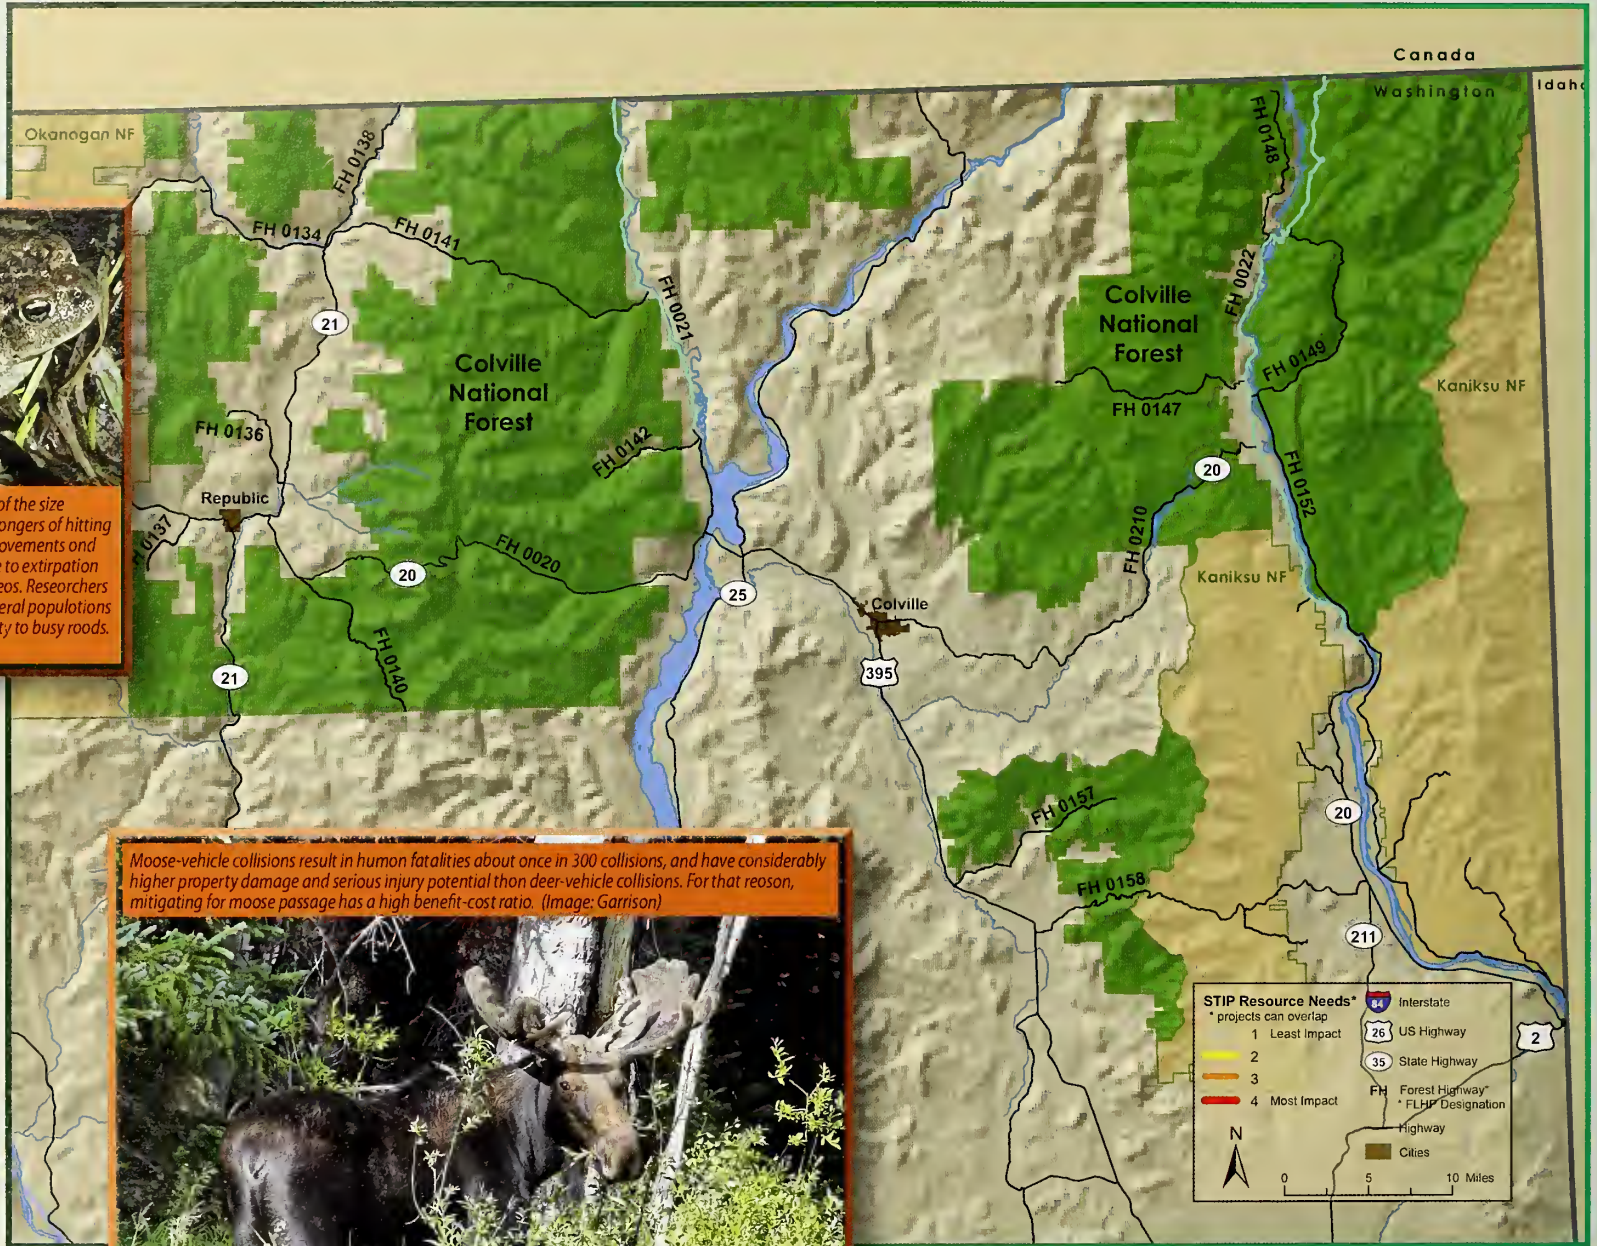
Canada

Washington

Idaho

Okanogan NF

of the size
ongers of hitting
ovements and
e to extirpation
eos. Researchers
eral populations
ty to busy roads.

FH 0138

FH 0134

FH 0141

21

Colville
National
Forest

FH 0136

Republic

FH 0137

20

FH 0020

FH 0142

FH 0021

21

FH 0140

25

Colville

395

FH 0148

FH 0022

Colville
National
Forest

FH 0149

FH 0147

Kaniksu NF

20

FH 0152

FH 0210

Kaniksu NF

FH 0157

FH 0158

20

211

2

Moose-vehicle collisions result in human fatalities about once in 300 collisions, and have considerably higher property damage and serious injury potential than deer-vehicle collisions. For that reason, mitigating for moose passage has a high benefit-cost ratio. (Image: Garrison)

STIP Resource Needs*
* projects can overlap
1 Least Impact
2
3
4 Most Impact

84 Interstate
26 US Highway
35 State Highway
FH Forest Highway*
* FLHP Designation
Highway
Cities

N

0 5 10 Miles